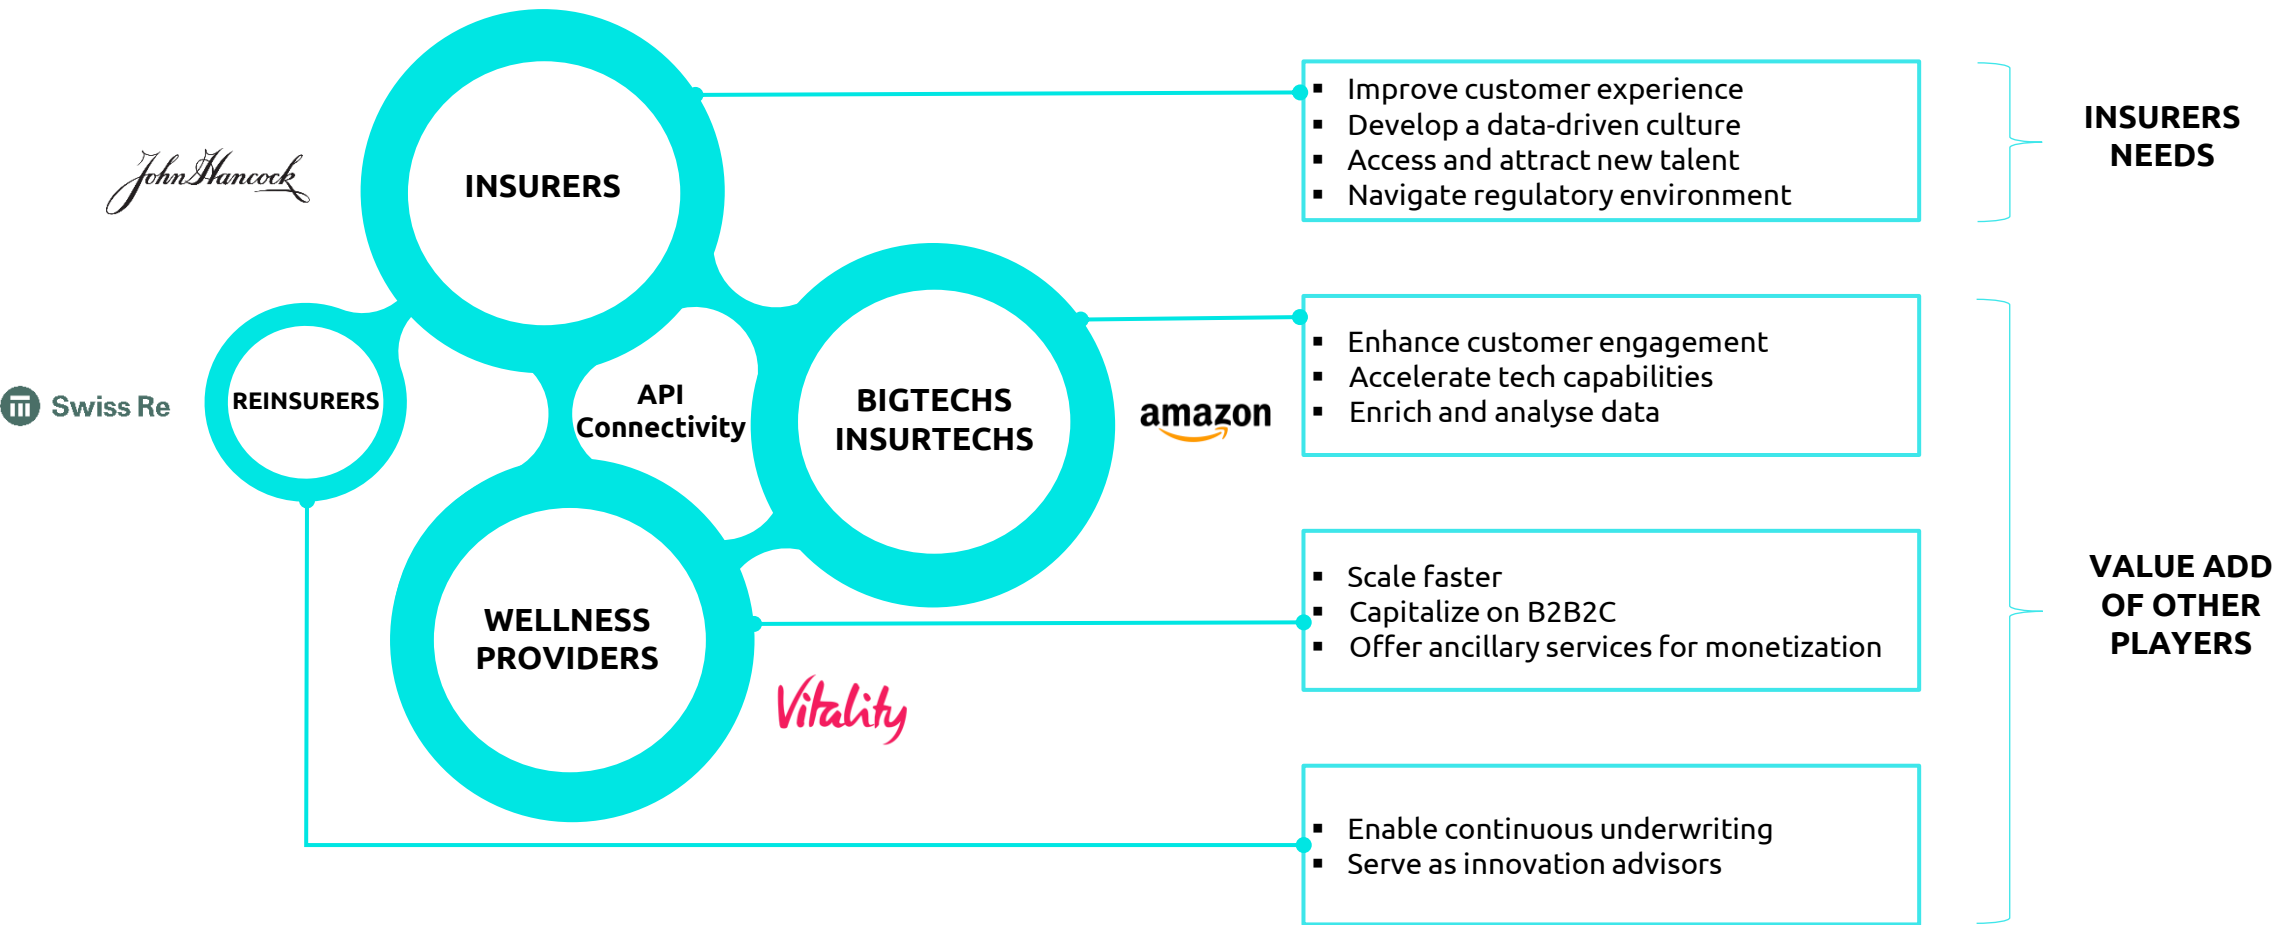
John Hancock

INSURERS

Swiss Re

REINSURERS

API Connectivity

BIGTECHS INSURTECHS

amazon

WELLNESS PROVIDERS

Vitality

- Improve customer experience
- Develop a data-driven culture
- Access and attract new talent
- Navigate regulatory environment

INSURERS NEEDS

- Enhance customer engagement
- Accelerate tech capabilities
- Enrich and analyse data

- Scale faster
- Capitalize on B2B2C
- Offer ancillary services for monetization

- Enable continuous underwriting
- Serve as innovation advisors

VALUE ADD OF OTHER PLAYERS